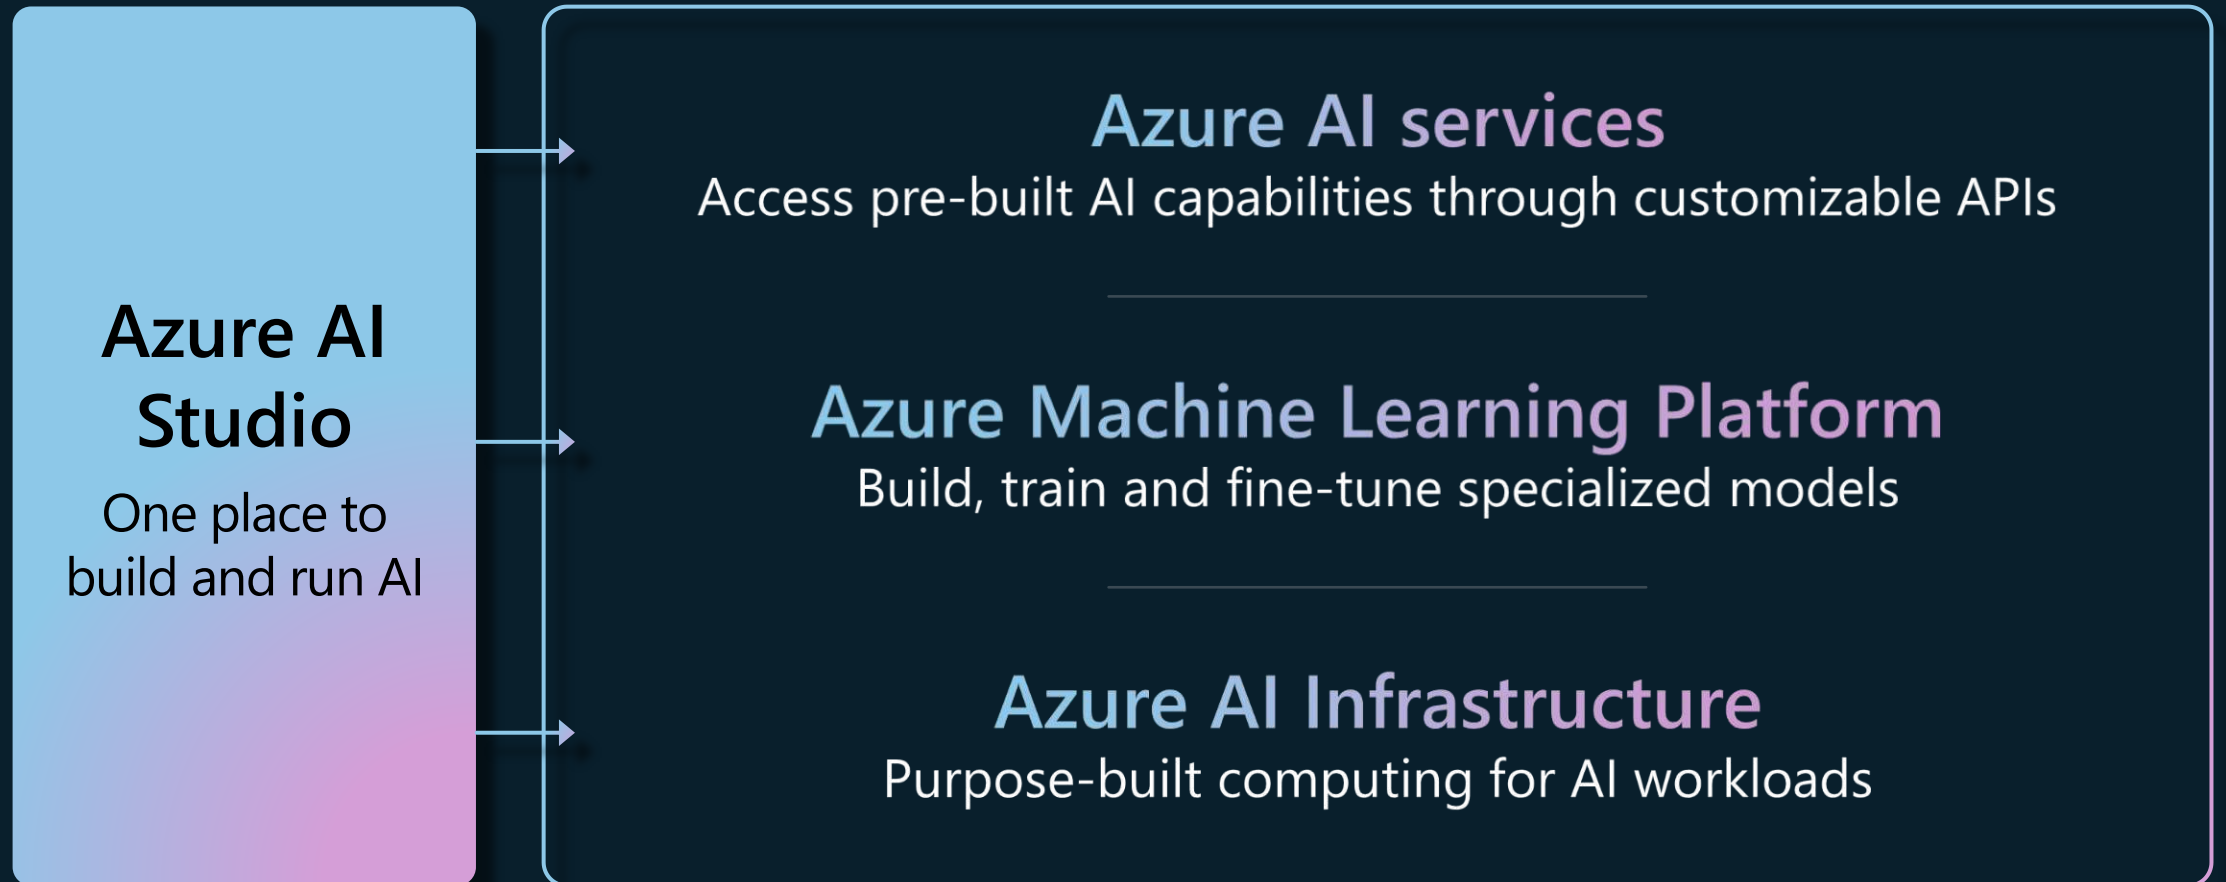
Azure AI Studio

One place to build and run AI

Azure AI services

Access pre-built AI capabilities through customizable APIs

Azure Machine Learning Platform

Build, train and fine-tune specialized models

Azure AI Infrastructure

Purpose-built computing for AI workloads